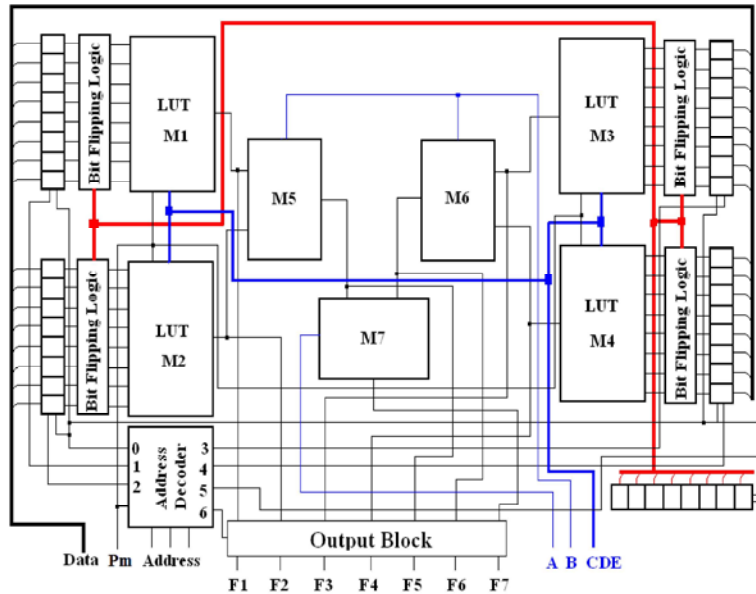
Bit Flipping Logic
LUT
M1
LUT
M3
Bit Flipping Logic
M5
M6
Bit Flipping Logic
LUT
M2
M7
LUT
M4
Bit Flipping Logic
0
1
2
Address Decoder
3
4
5
6
Output Block
Data Pm Address
A B CDE
F1 F2 F3 F4 F5 F6 F7